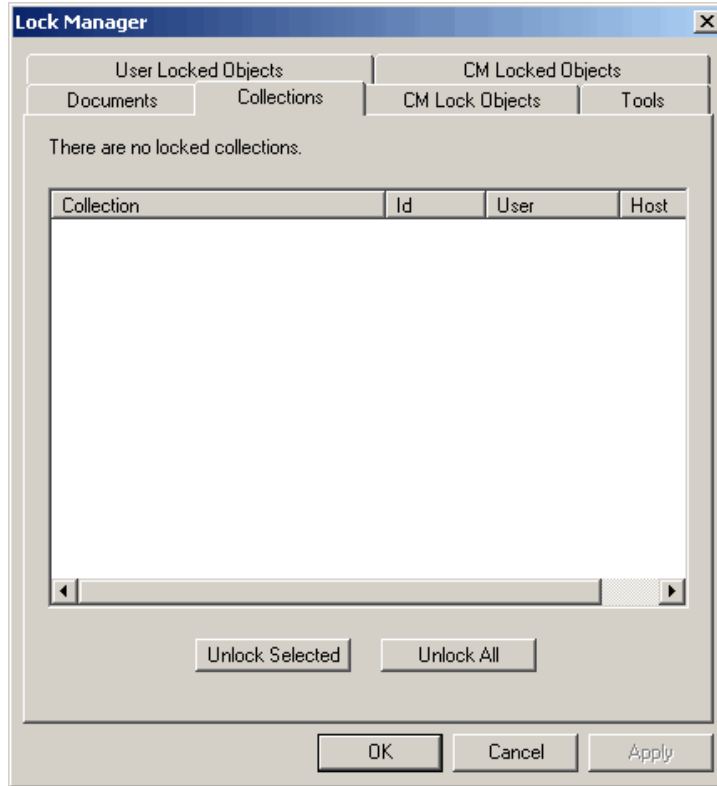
Lock Manager

User Locked Objects
CM Locked Objects
Documents
Collections
CM Lock Objects
Tools

There are no locked collections.

| Collection | Id | User | Host |
|---|---|---|---|

Unlock Selected
Unlock All

OK
Cancel
Apply